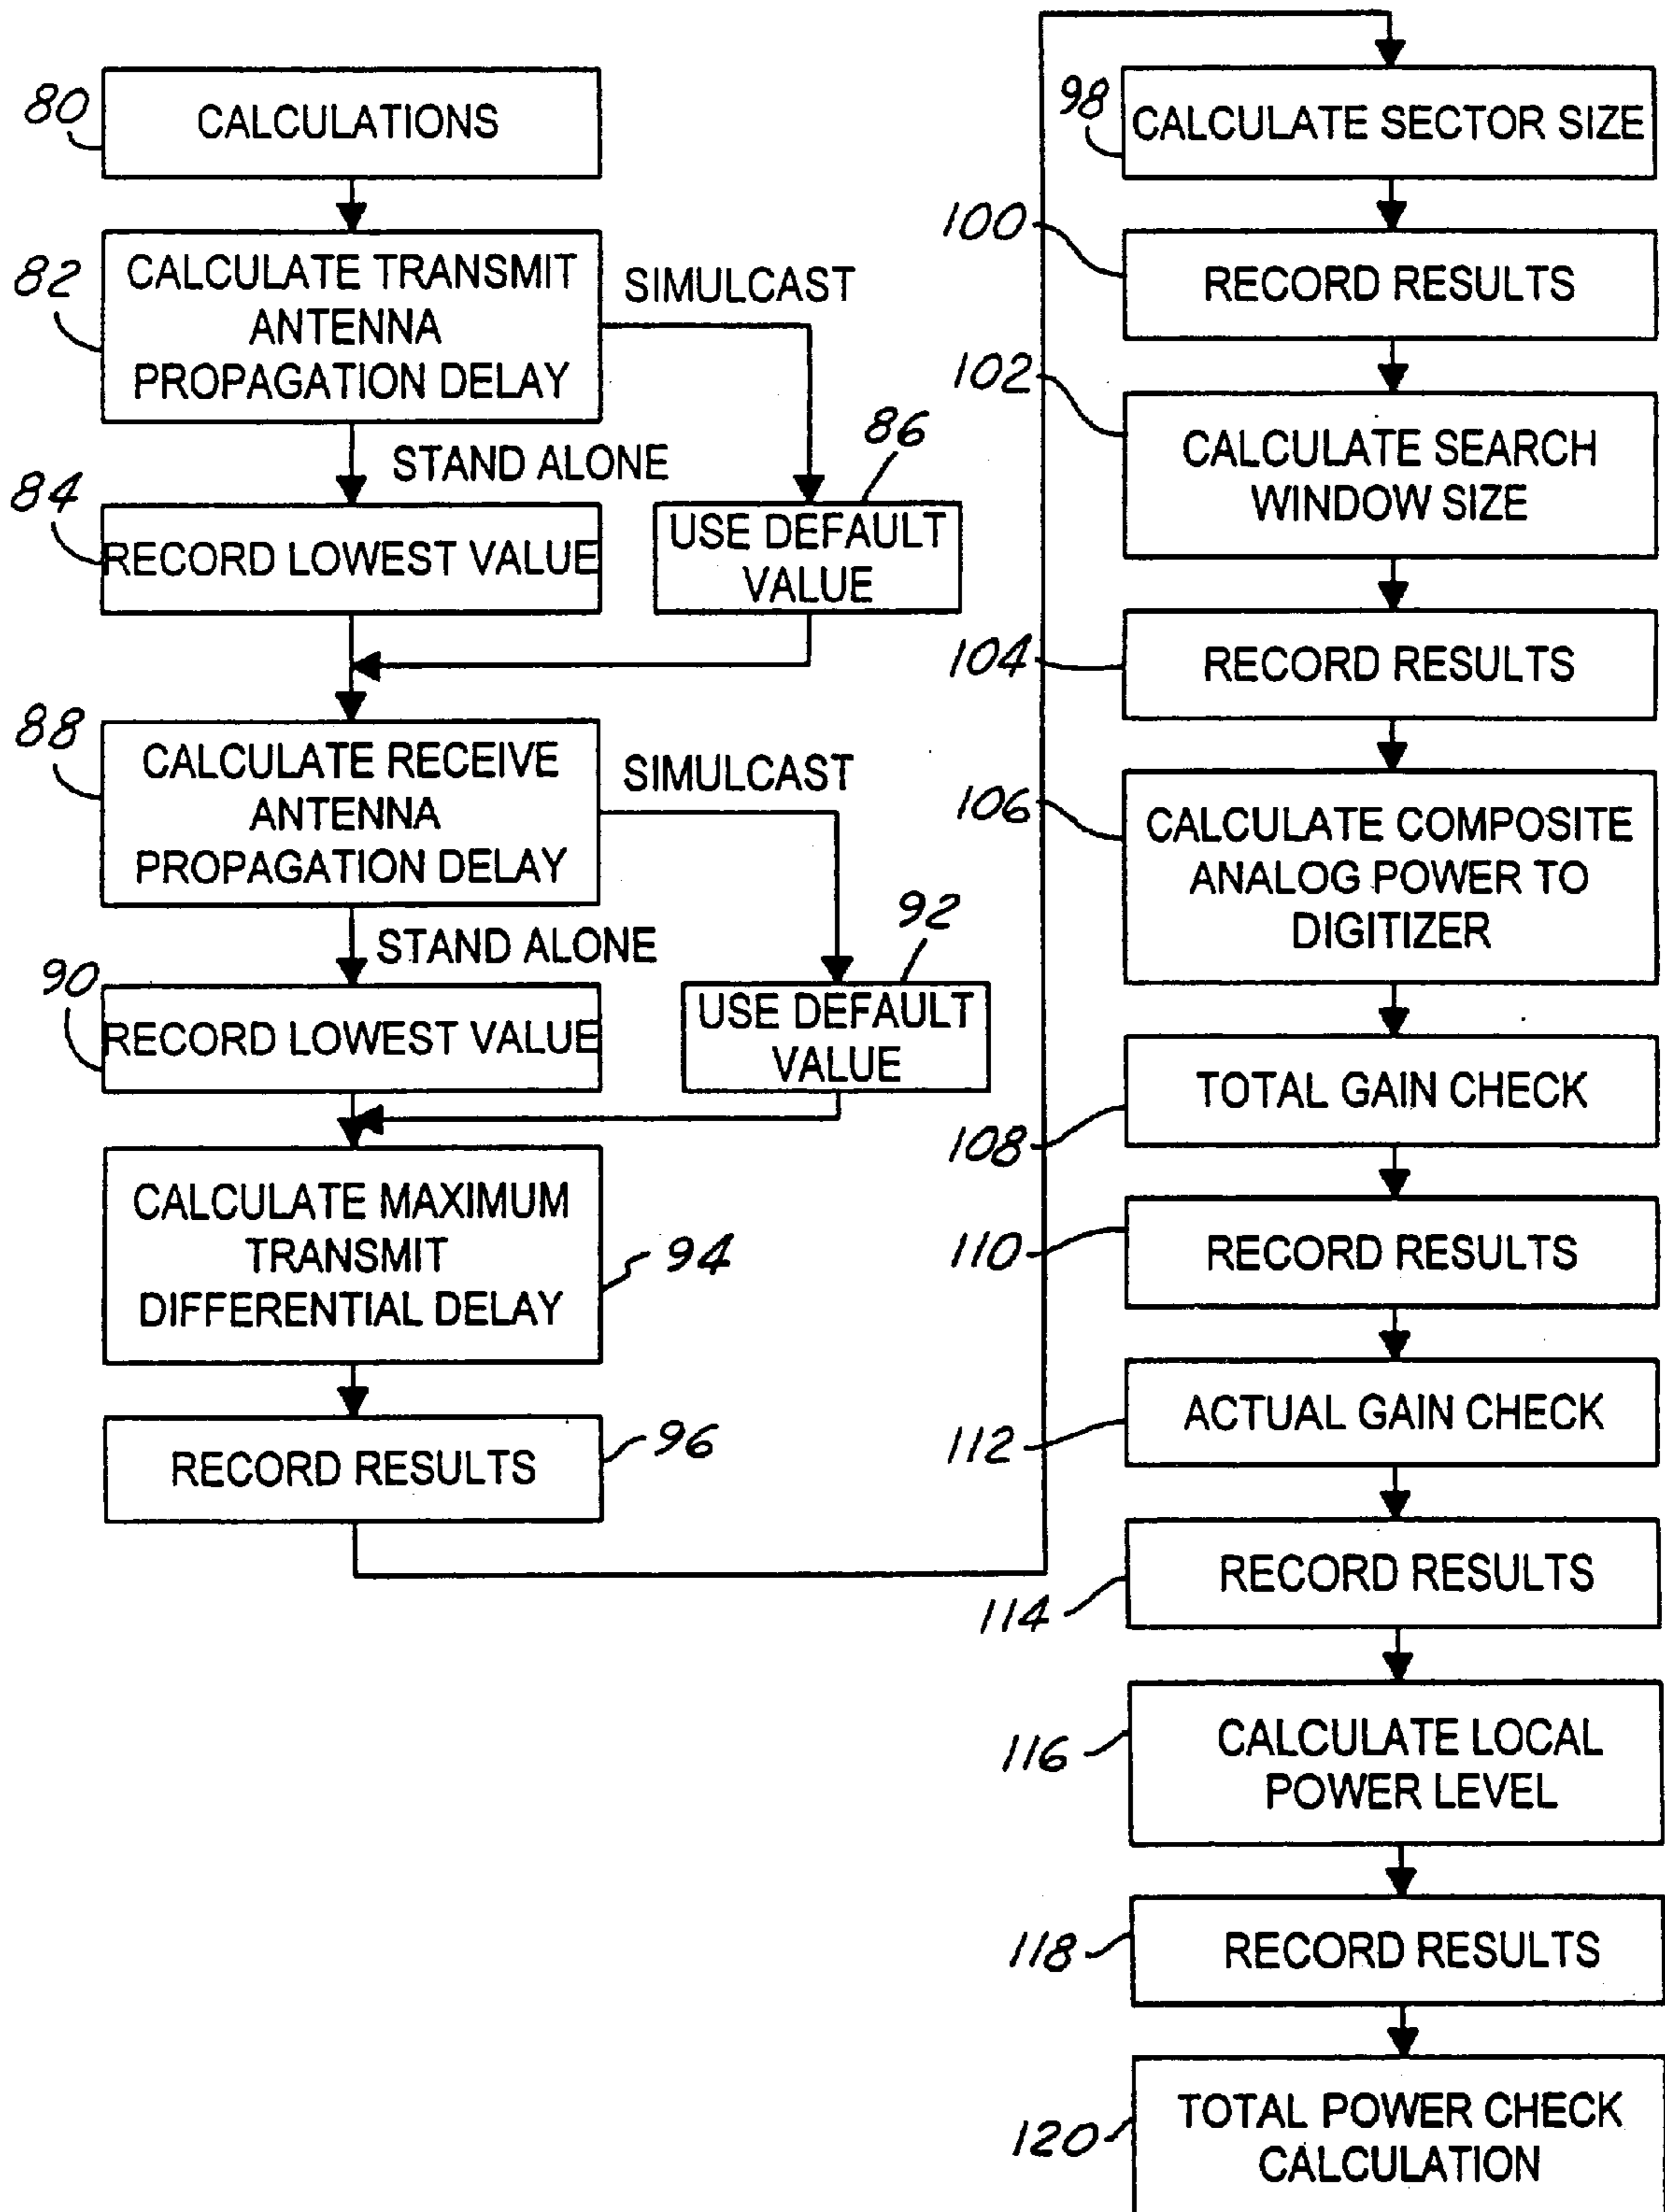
80 CALCULATIONS

82 CALCULATE TRANSMIT ANTENNA PROPAGATION DELAY

SIMULCAST

STAND ALONE

84 RECORD LOWEST VALUE

86 USE DEFAULT VALUE

88 CALCULATE RECEIVE ANTENNA PROPAGATION DELAY

SIMULCAST

STAND ALONE

90 RECORD LOWEST VALUE

92 USE DEFAULT VALUE

CALCULATE MAXIMUM TRANSMIT DIFFERENTIAL DELAY 94

RECORD RESULTS 96

98 CALCULATE SECTOR SIZE

100 RECORD RESULTS

102 CALCULATE SEARCH WINDOW SIZE

104 RECORD RESULTS

106 CALCULATE COMPOSITE ANALOG POWER TO DIGITIZER

TOTAL GAIN CHECK

108

110 RECORD RESULTS

112 ACTUAL GAIN CHECK

RECORD RESULTS

114

116 CALCULATE LOCAL POWER LEVEL

118 RECORD RESULTS

120 TOTAL POWER CHECK CALCULATION